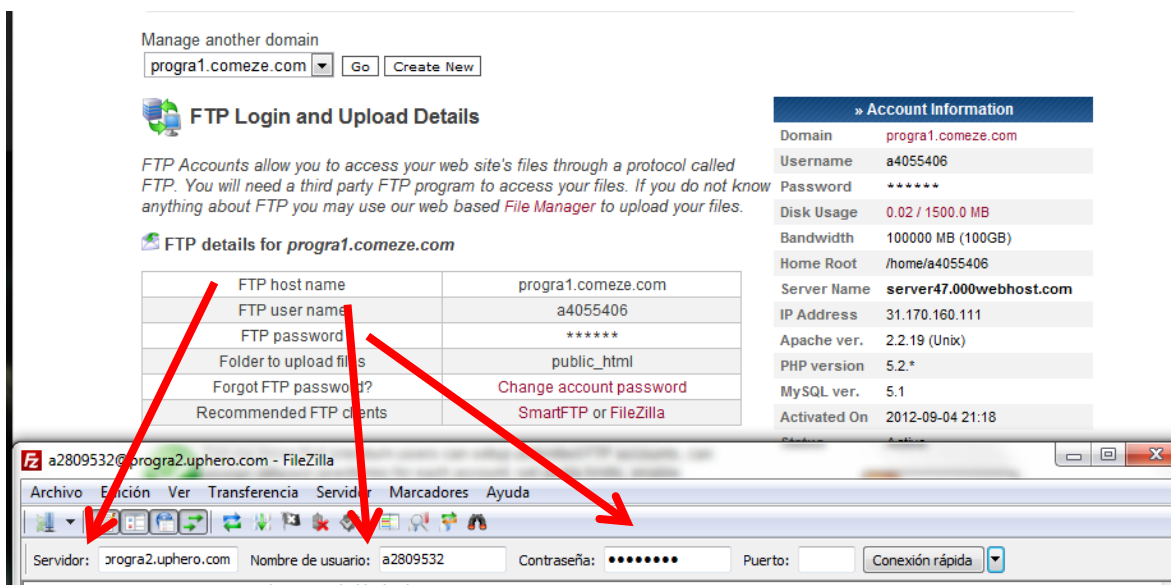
Manage another domain

progra1.comeze.com Go Create New

FTP Login and Upload Details

FTP Accounts allow you to access your web site's files through a protocol called FTP. You will need a third party FTP program to access your files. If you do not know anything about FTP you may use our web based File Manager to upload your files.

FTP details for progra1.comeze.com

| | |
|---|---|
| FTP host name | progra1.comeze.com |
| FTP user name | a4055406 |
| FTP password | ****** |
| Folder to upload files | public_html |
| Forgot FTP password? | Change account password |
| Recommended FTP clients | SmartFTP or FileZilla |

» Account Information

| | |
|---|---|
| Domain | progra1.comeze.com |
| Username | a4055406 |
| Password | ****** |
| Disk Usage | 0.02 / 1500.0 MB |
| Bandwidth | 100000 MB (100GB) |
| Home Root | /home/a4055406 |
| Server Name | server47.000webhost.com |
| IP Address | 31.170.160.111 |
| Apache ver. | 2.2.19 (Unix) |
| PHP version | 5.2.* |
| MySQL ver. | 5.1 |
| Activated On | 2012-09-04 21:18 |

a2809532@progra2.uphero.com - FileZilla

Archivo Edición Ver Transferencia Servidor Marcadores Ayuda

Servidor: progra2.uphero.com Nombre de usuario: a2809532 Contraseña: •••••••• Puerto: Conexión rápida